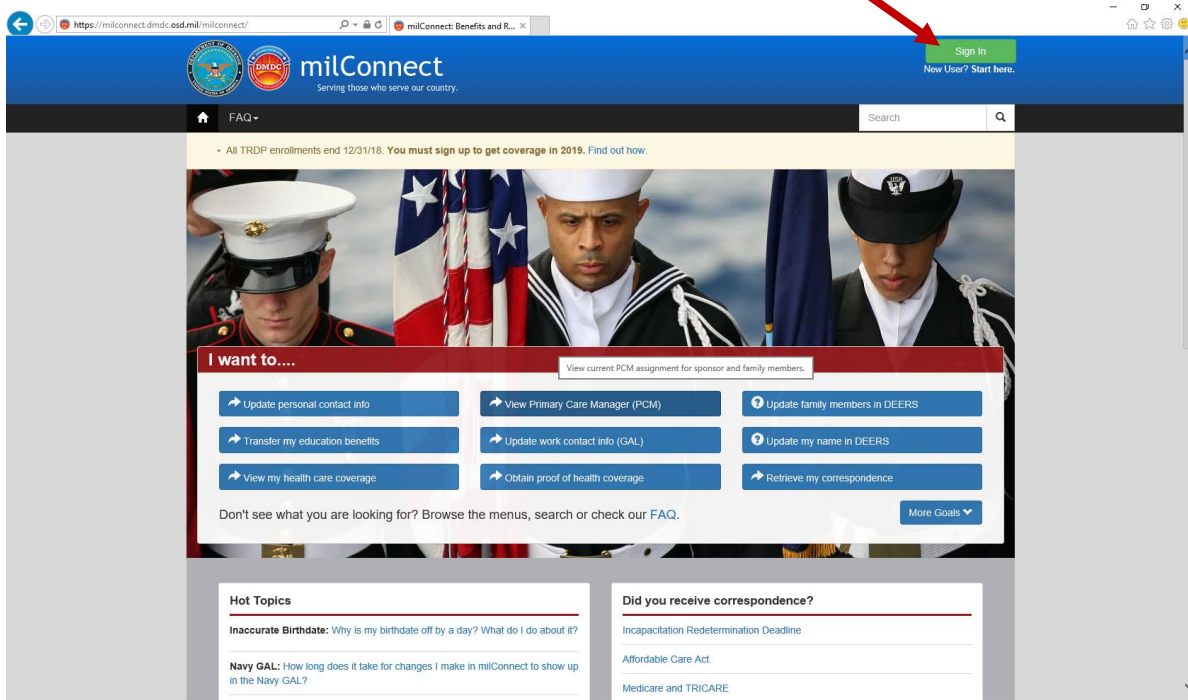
https://milconnect.dmdc.osd.mil/milconnect/

milConnect: Benefits and R... ×

DMDC

milConnect
Serving those who serve our country.

Sign In
New User? Start here.

FAQ

Search

• All TRDP enrollments end 12/31/18. You must sign up to get coverage in 2019. Find out how.

I want to....

View current PCM assignment for sponsor and family members.

Update personal contact info

View Primary Care Manager (PCM)

Update family members in DEERS

Transfer my education benefits

Update work contact info (GAL)

Update my name in DEERS

View my health care coverage

Obtain proof of health coverage

Retrieve my correspondence

Don't see what you are looking for? Browse the menus, search or check our FAQ.

More Goals

Hot Topics

Inaccurate Birthdate: Why is my birthdate off by a day? What do I do about it?

Navy GAL: How long does it take for changes I make in milConnect to show up in the Navy GAL?

Did you receive correspondence?

Incapacitation Redetermination Deadline

Affordable Care Act

Medicare and TRICARE